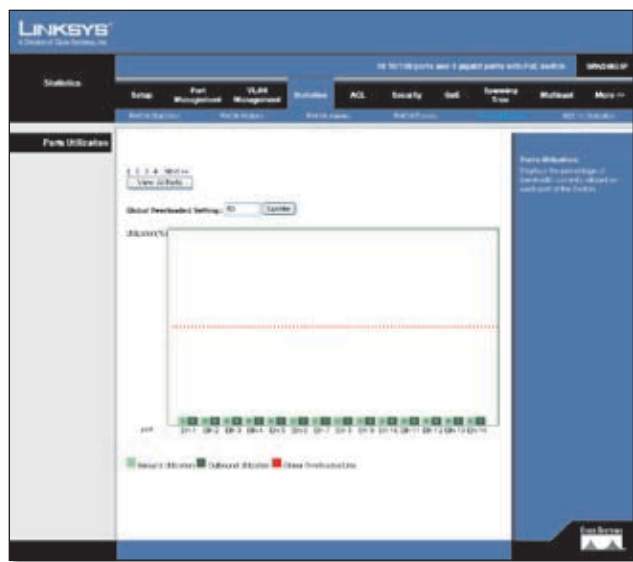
LINKSYS
A Division of Cisco Systems, Inc.

Statistics

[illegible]

Setup | Port Management | VLAN Management | Statistics | ACL | Security | QoS | Spanning Tree | Multicast | More >>

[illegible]

Ports Utilization

1 2 3 4 Next >>
View All Ports

Global Overloaded Setting: 80 Update

Utilization(%)

port e1 e2 e3 e4 e5 e6 e7 e8 e9 e10 e11 e12 e13 e14

Inbound Utilization Outbound Utilization Global Overloaded Line

Ports Utilization
Displays the percentage of bandwidth currently utilized on each port of the Switch.

Cisco Systems